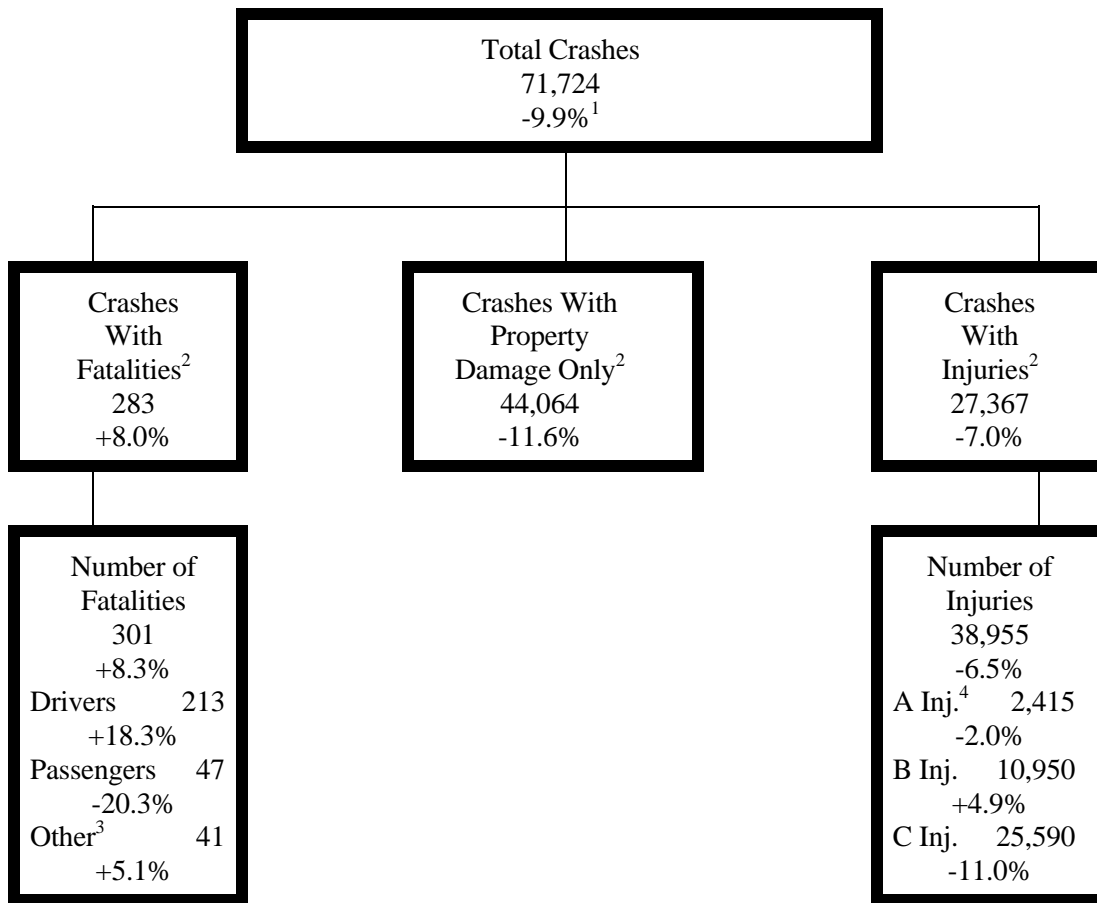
Total Crashes
71,724
-9.9%$^1$

Crashes
With
Fatalities$^2$
283
+8.0%

Crashes With
Property
Damage Only$^2$
44,064
-11.6%

Crashes
With
Injuries$^2$
27,367
-7.0%

Number of
Fatalities
301
+8.3%
Drivers 213
+18.3%
Passengers 47
-20.3%
Other$^3$ 41
+5.1%

Number of
Injuries
38,955
-6.5%
A Inj.$^4$ 2,415
-2.0%
B Inj. 10,950
+4.9%
C Inj. 25,590
-11.0%